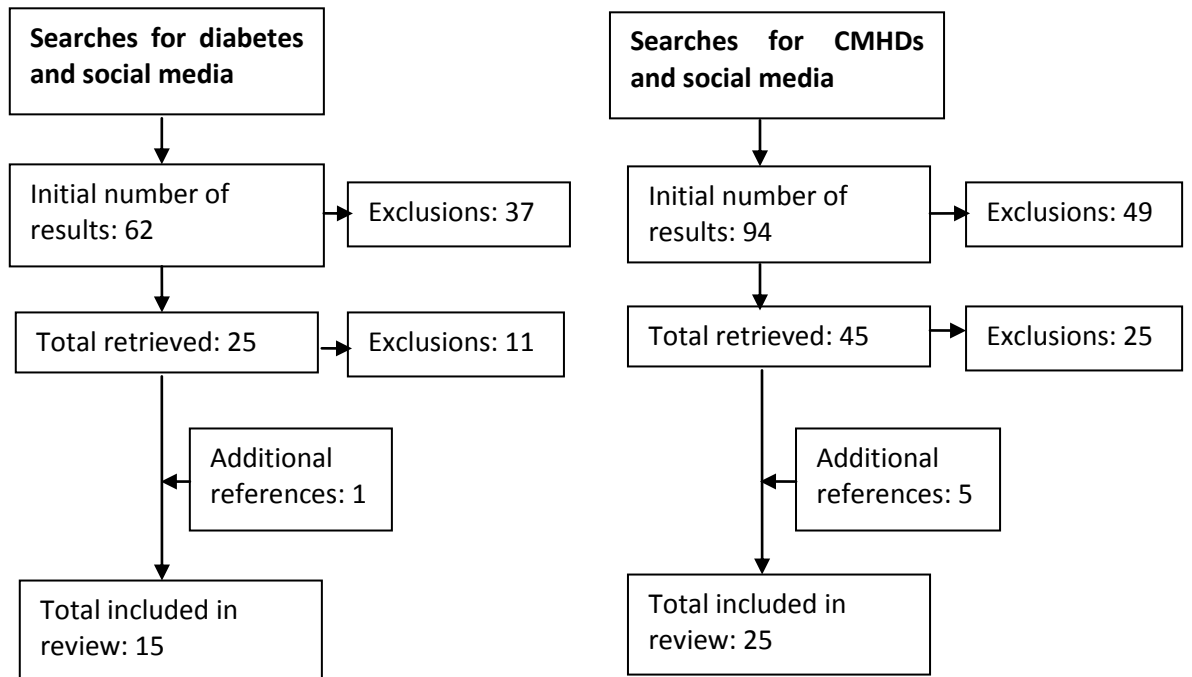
Searches for diabetes and social media

Initial number of results: 62

Exclusions: 37

Total retrieved: 25

Exclusions: 11

Additional references: 1

Total included in review: 15

Searches for CMHDs and social media

Initial number of results: 94

Exclusions: 49

Total retrieved: 45

Exclusions: 25

Additional references: 5

Total included in review: 25